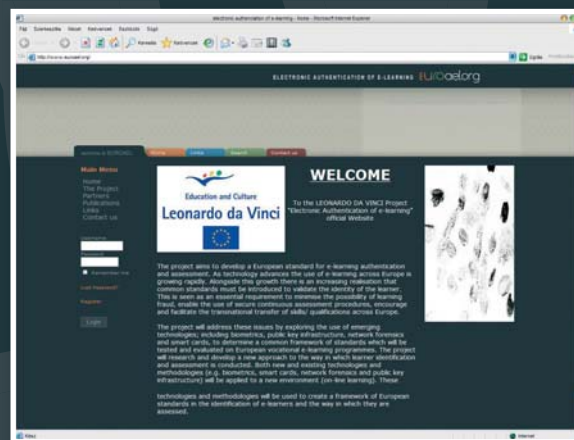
Electronic authentication of e-learning - Home - Microsoft Internet Explorer

Plik Edycja Widok Ulubione Narzędzia Pomoc

Wstecz Wyszukaj Ulubione

Adres http://www.euroael.org/

Przejdź

ELECTRONIC AUTHENTICATION OF E-LEARNING EUROael.org

Welcome to EUROAEL Home Links Search Contact us

Main Menu
Home
The Project
Partners
Publications
Links
Contact us

Username

Password

Remember me

Lost Password?

Register

Login

Education and Culture

Leonardo da Vinci

WELCOME

To the LEONARDO DA VINCI Project "Electronic Authentication of e-learning" official Website

The project aims to develop a European standard for e-learning authentication and assessment. As technology advances the use of e-learning across Europe is growing rapidly. Alongside this growth there is an increasing realisation that common standards must be introduced to validate the identity of the learner. This is seen as an essential requirement to minimise the possibility of learning fraud, enable the use of secure continuous assessment procedures, encourage and facilitate the transnational transfer of skills/ qualifications across Europe.

The project will address these issues by exploring the use of emerging technologies; including biometrics, public key infrastructure, network forensics and smart cards, to determine a common framework of standards which will be tested and evaluated on European vocational e-learning programmes. The project will research and develop a new approach to the way in which learner identification and assessment is conducted. Both new and existing technologies and methodologies (e.g. biometrics, smart cards, network forensics and public key infrastructure) will be applied to a new environment (on-line learning). These

technologies and methodologies will be used to create a framework of European standards in the identification of e-learners and the way in which they are assessed.

Gotowe

Internet